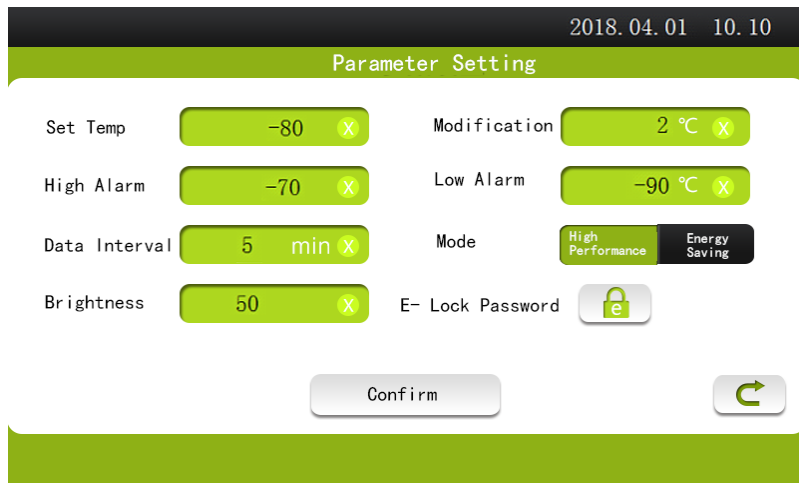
2018.04.01 10.10

Parameter Setting

Set Temp -80 X

Modification 2 ℃ X

High Alarm -70 X

Low Alarm -90 ℃ X

Data Interval 5 min X

Mode High Performance Energy Saving

Brightness 50 X

E- Lock Password e

Confirm